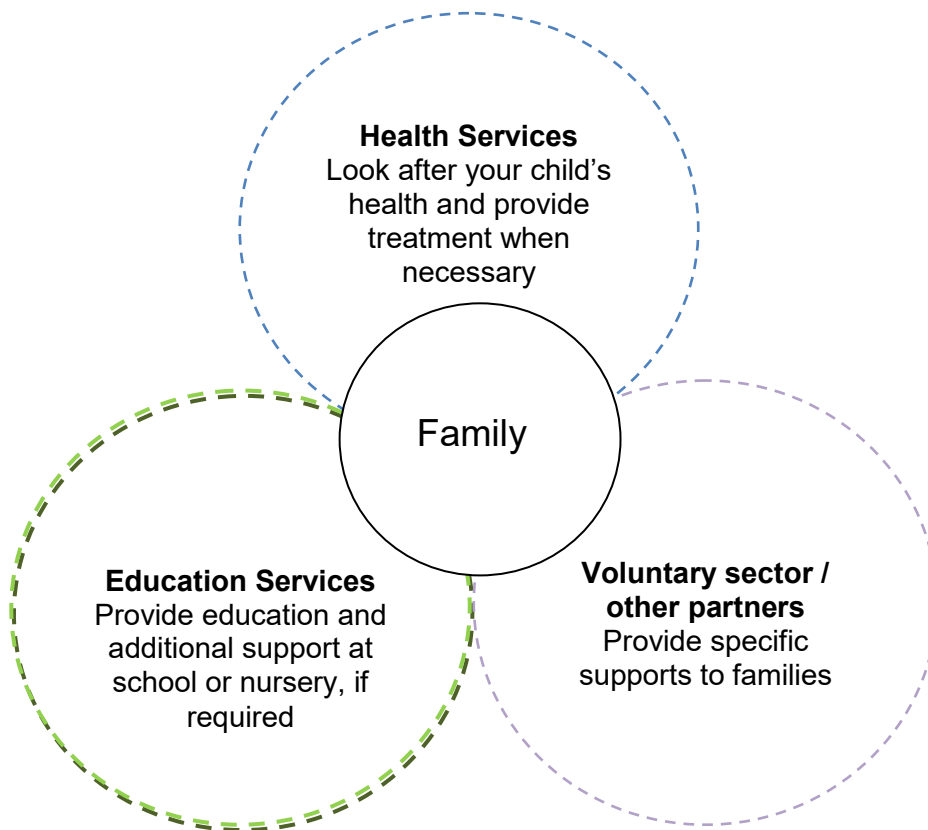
**Health Services**
Look after your child's health and provide treatment when necessary

Family

**Education Services**
Provide education and additional support at school or nursery, if required

**Voluntary sector / other partners**
Provide specific supports to families